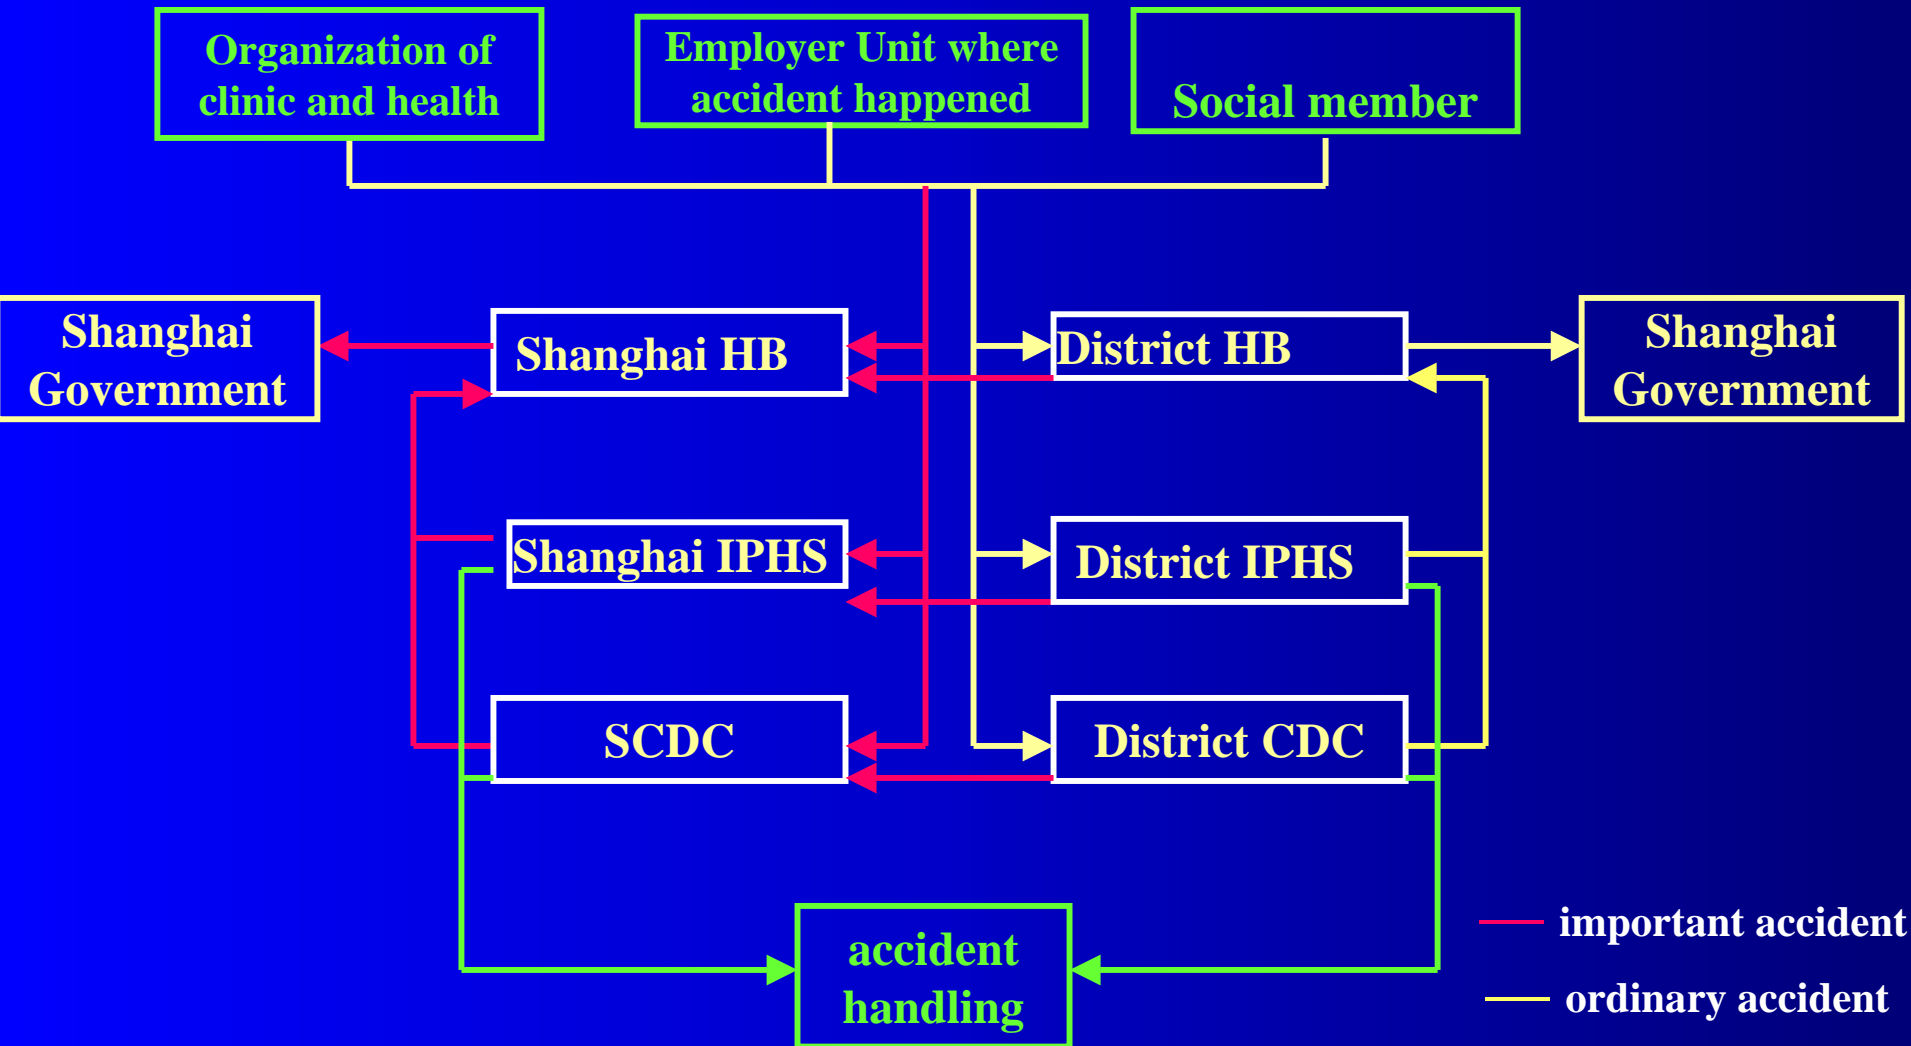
Organization of clinic and health

Employer Unit where accident happened

Social member

Shanghai Government

Shanghai HB

District HB

Shanghai Government

Shanghai IPHS

District IPHS

SCDC

District CDC

accident handling

important accident

ordinary accident